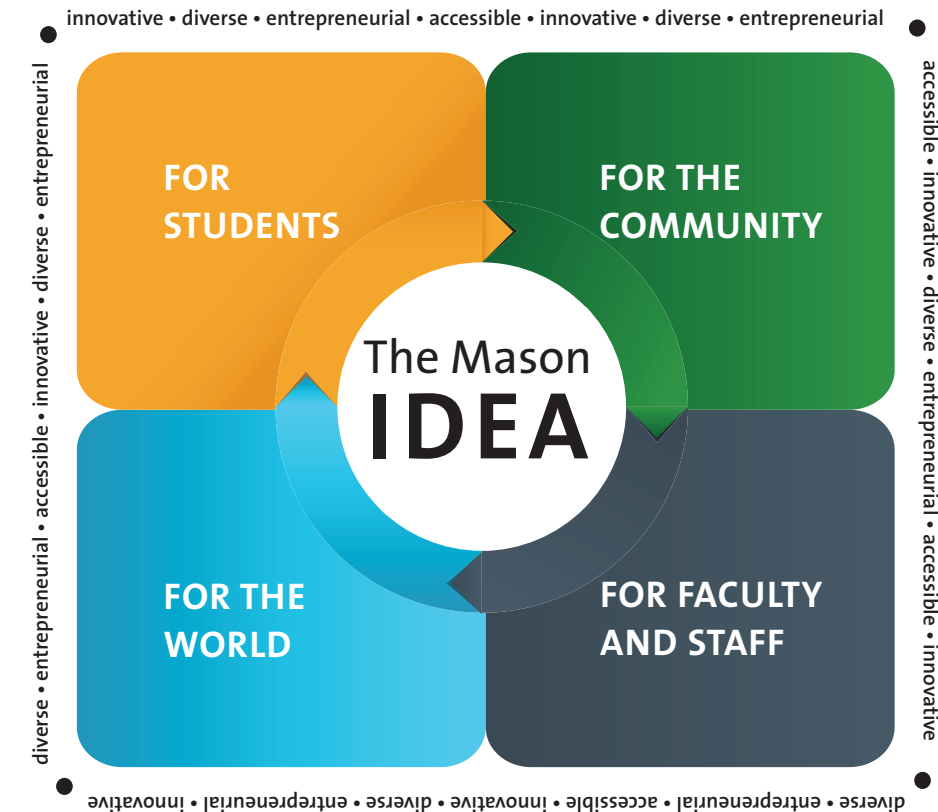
innovative • diverse • entrepreneurial • accessible • innovative • diverse • entrepreneurial

accessible • innovative • diverse • entrepreneurial • accessible • innovative

diverse • entrepreneurial • accessible • innovative • diverse • entrepreneurial • innovative

diverse • entrepreneurial • accessible • innovative • diverse • entrepreneurial

FOR STUDENTS

FOR THE COMMUNITY

The Mason IDEA

FOR THE WORLD

FOR FACULTY AND STAFF